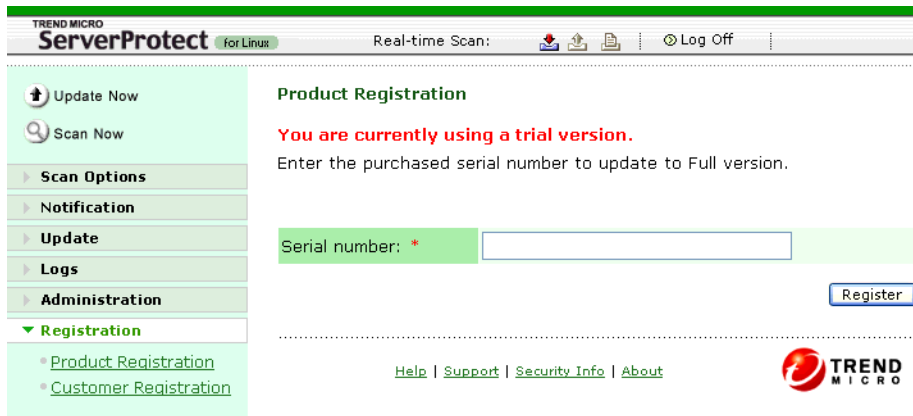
TREND MICRO
ServerProtect for Linux

Real-time Scan:

Log Off

Update Now

Scan Now

Scan Options

Notification

Update

Logs

Administration

Registration

Product Registration

Customer Registration

Product Registration

You are currently using a trial version.

Enter the purchased serial number to update to Full version.

Serial number: *

Register

Help | Support | Security Info | About

TREND MICRO